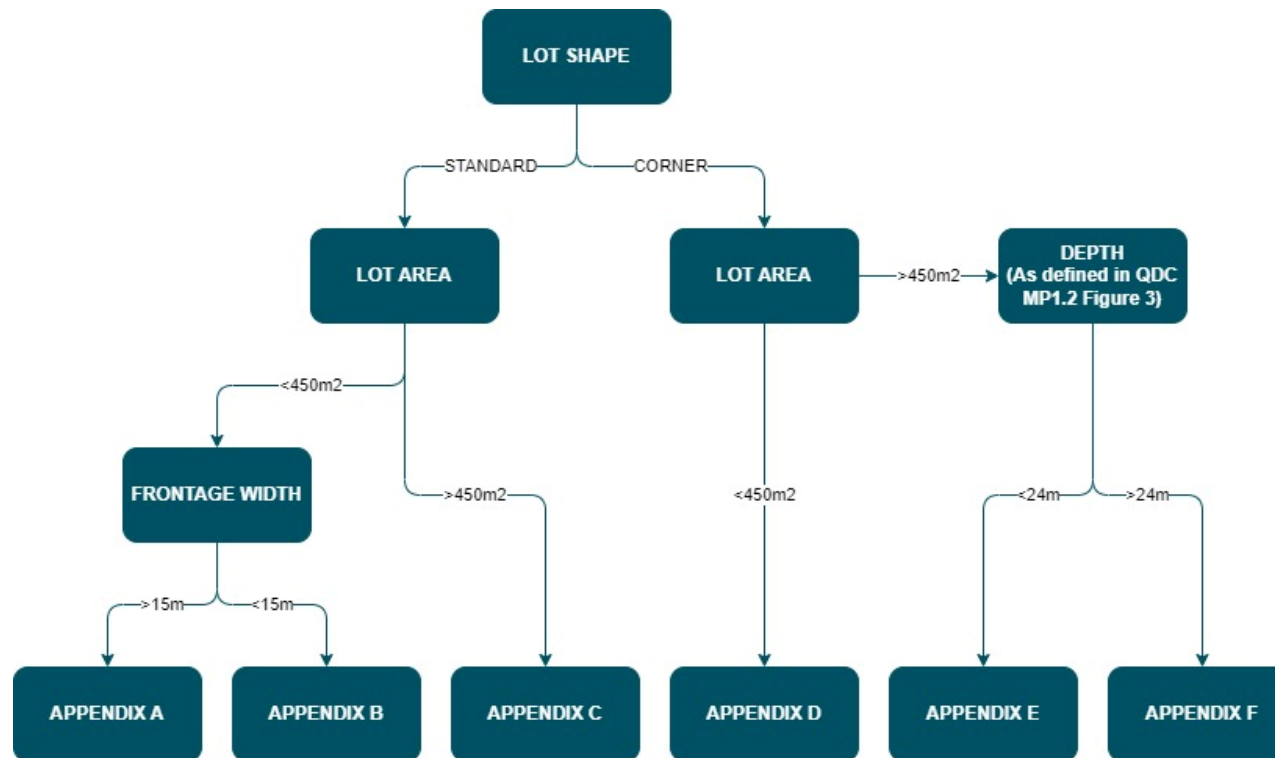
LOT SHAPE

STANDARD

CORNER

LOT AREA

LOT AREA

>450m2

DEPTH (As defined in QDC MP1.2 Figure 3)

<450m2

>450m2

<450m2

<24m

>24m

FRONTAGE WIDTH

>15m

<15m

APPENDIX A

APPENDIX B

APPENDIX C

APPENDIX D

APPENDIX E

APPENDIX F